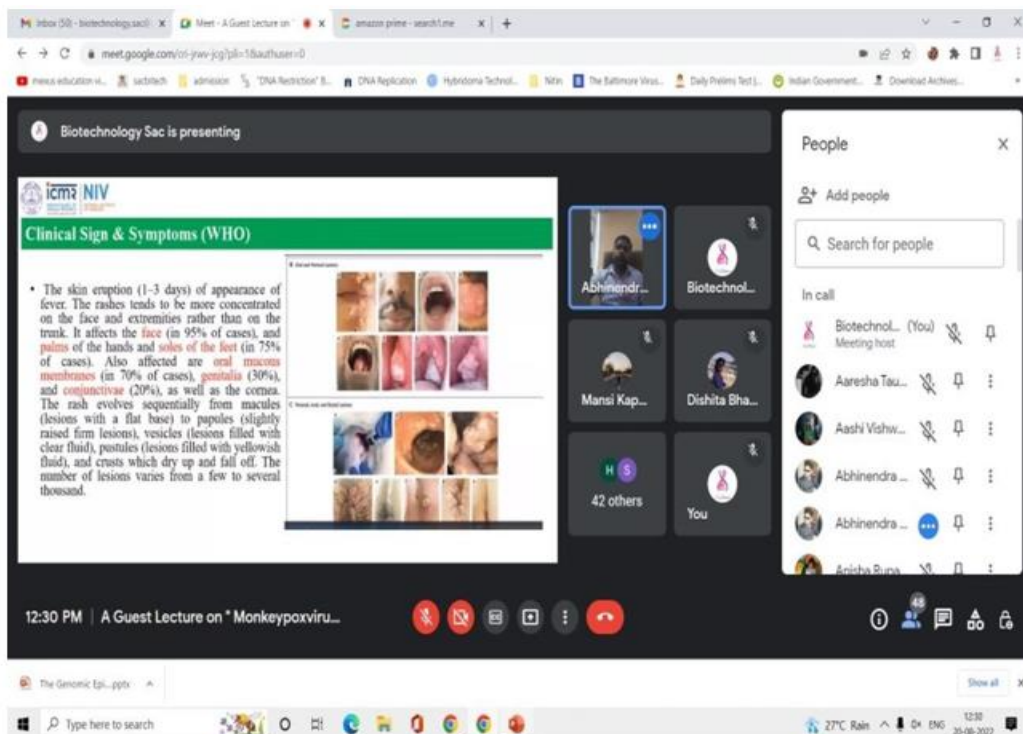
Inbox (50) - biotechnology.sac@ | Meet - A Guest Lecture on | amazon prime - search1.me

meet.google.com/cri-ywv-jcg?pli=1&authuser=0

mews education vi... | sacbiotech | admission | "DNA Restriction" B... | DNA Replication | Hybridoma Technol... | Nitin | The Baltimore Virus... | Daily Prelims Test |... | Indian Government... | Download Archives...

Biotechnology Sac is presenting

ICMR NIV

Clinical Sign & Symptoms (WHO)

• The skin eruption (1–3 days) of appearance of fever. The rashes tends to be more concentrated on the face and extremities rather than on the trunk. It affects the face (in 95% of cases), and palms of the hands and soles of the feet (in 75% of cases). Also affected are oral mucous membranes (in 70% of cases), genitalia (30%), and conjunctivae (20%), as well as the cornea. The rash evolves sequentially from macules (lesions with a flat base) to papules (slightly raised firm lesions), vesicles (lesions filled with clear fluid), pustules (lesions filled with yellowish fluid), and crusts which dry up and fall off. The number of lesions varies from a few to several thousand.

Abhinendr...

Biotechnol...

Mansi Kap...

Dishita Bha...

H S

42 others

You

People

Add people

Search for people

In call

Biotechnol... (You)
Meeting host

Aaresha Tau...

Aashi Vishw...

Abhinendra ...

Abhinendra ...

Anisha Rupa

12:30 PM | A Guest Lecture on " Monkeypoxviru...

48

The Genomic Epi....pptx

Show all

Type here to search

27°C Rain ENG 12:30 25-08-2022